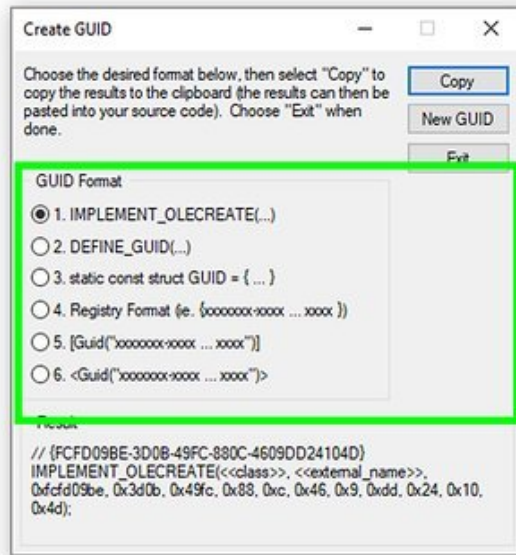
Create GUID

Choose the desired format below, then select "Copy" to copy the results to the clipboard (the results can then be pasted into your source code). Choose "Exit" when done.

Copy

New GUID

Exit

GUID Format

1. IMPLEMENT_OLECREATE(...)

2. DEFINE_GUID(...)

3. static const struct GUID = { ... }

4. Registry Format (ie. {xxxxxxxx-xxxx ... xxxx })

5. [Guid("xxxxxxxx-xxxx ... xxxx")]

6. <Guid("xxxxxxxx-xxxx ... xxxx")>

Result

// {FCFD09BE-3D0B-49FC-880C-4609DD24104D}
IMPLEMENT_OLECREATE(<<class>>, <<external_name>>, 0xfcfd09be, 0x3d0b, 0x49fc, 0x88, 0xc, 0x46, 0x9, 0xdd, 0x24, 0x10, 0x4d);